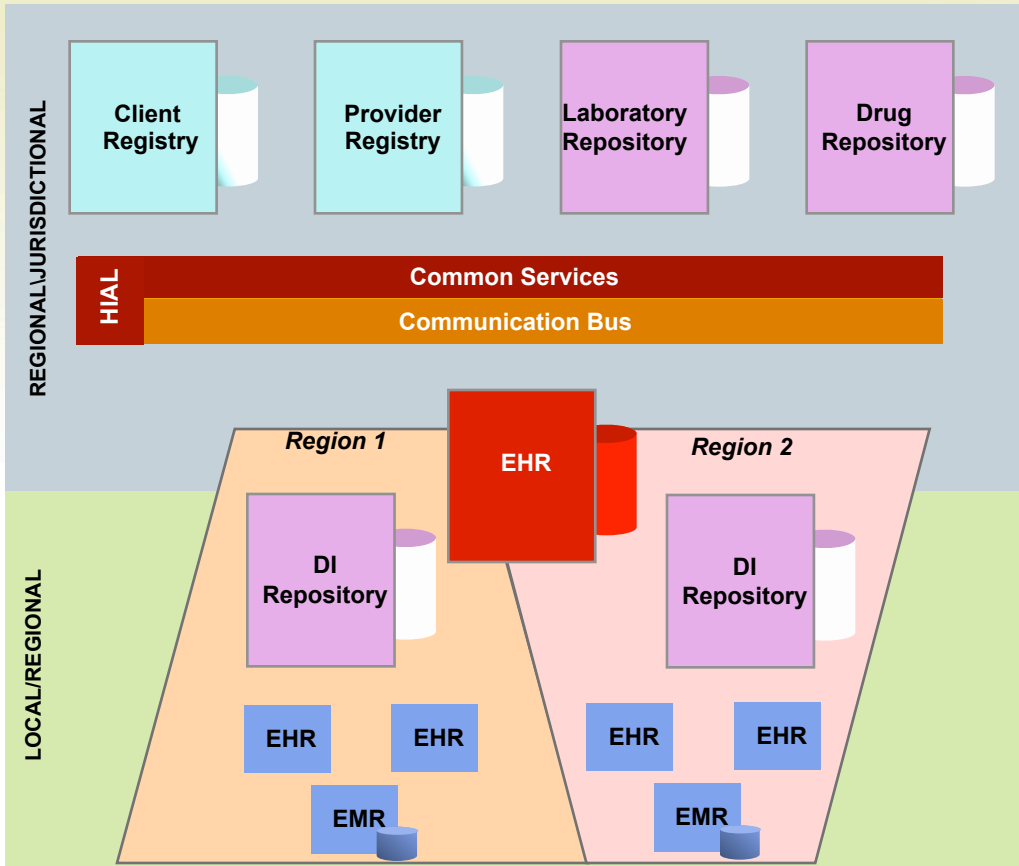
REGIONAL\JURISDICTIONAL

Client Registry

Provider Registry

Laboratory Repository

Drug Repository

HIAL

Common Services

Communication Bus

Region 1

EHR

Region 2

DI Repository

DI Repository

LOCAL/REGIONAL

EHR

EHR

EHR

EHR

EMR

EMR